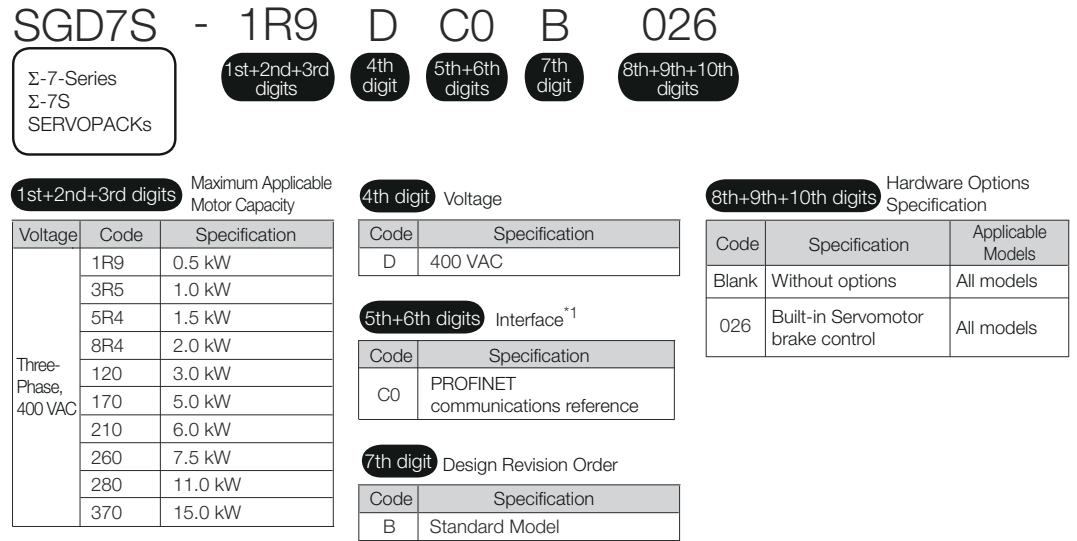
SGD7S - 1R9 D C0 B 026

Σ-7-Series
Σ-7S
SERVOPACKs

1st+2nd+3rd digits

4th digit

5th+6th digits

7th digit

8th+9th+10th digits

1st+2nd+3rd digits Maximum Applicable Motor Capacity

| Voltage | Code | Specification |
|---|---|---|
| Three-Phase, 400 VAC | 1R9 | 0.5 kW |
| | 3R5 | 1.0 kW |
| | 5R4 | 1.5 kW |
| | 8R4 | 2.0 kW |
| | 120 | 3.0 kW |
| | 170 | 5.0 kW |
| | 210 | 6.0 kW |
| | 260 | 7.5 kW |
| | 280 | 11.0 kW |
| | 370 | 15.0 kW |

4th digit Voltage

| Code | Specification |
|---|---|
| D | 400 VAC |

5th+6th digits Interface$^{*1}$

| Code | Specification |
|---|---|
| C0 | PROFINET communications reference |

7th digit Design Revision Order

| Code | Specification |
|---|---|
| B | Standard Model |

8th+9th+10th digits Hardware Options Specification

| Code | Specification | Applicable Models |
|---|---|---|
| Blank | Without options | All models |
| 026 | Built-in Servomotor brake control | All models |